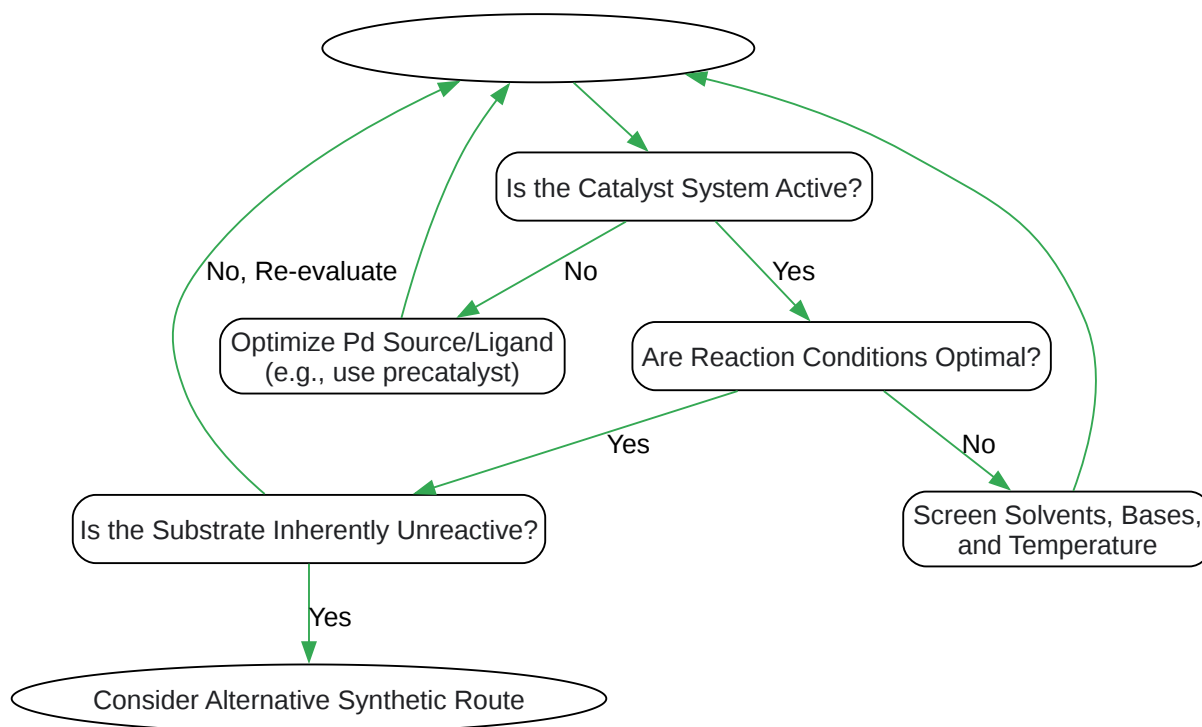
Is the Catalyst System Active?

No

Yes

Optimize Pd Source/Ligand (e.g., use precatalyst)

Are Reaction Conditions Optimal?

No, Re-evaluate

Yes

No

Is the Substrate Inherently Unreactive?

Screen Solvents, Bases, and Temperature

Yes

Consider Alternative Synthetic Route